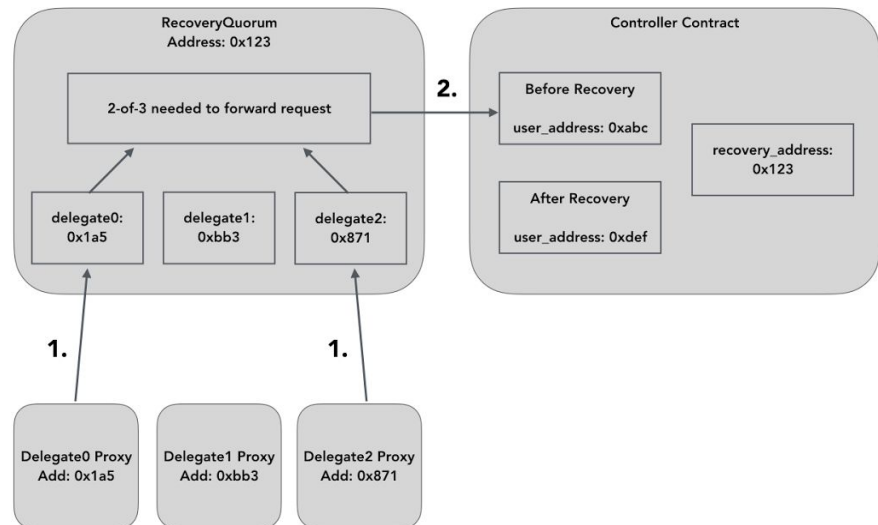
RecoveryQuorum
Address: 0x123

2-of-3 needed to forward request

delegate0:
0x1a5

delegate1:
0xbb3

delegate2:
0x871

2.

Controller Contract

Before Recovery
user_address: 0xabc

recovery_address:
0x123

After Recovery
user_address: 0xdef

1.

1.

Delegate0 Proxy
Add: 0x1a5

Delegate1 Proxy
Add: 0xbb3

Delegate2 Proxy
Add: 0x871